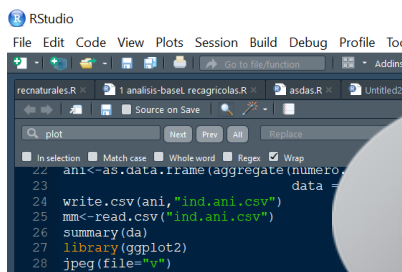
RStudio

File Edit Code View Plots Session Build Debug Profile Too

Go to file/function

Addins

recnaturales.R

1 analisis-baseL recagricolas.R

asdas.R

Untitled2

Source on Save

plot

Next

Prev

All

Replace

In selection

Match case

Whole word

Regex

Wrap

22 ani<-as.data.frame(aggregate(numero.
23                                   data =
24 write.csv(ani,"ind.ani.csv")
25 mm<-read.csv("ind.ani.csv")
26 summary(da)
27 library(ggplot2)
28 jpeg(file="v")